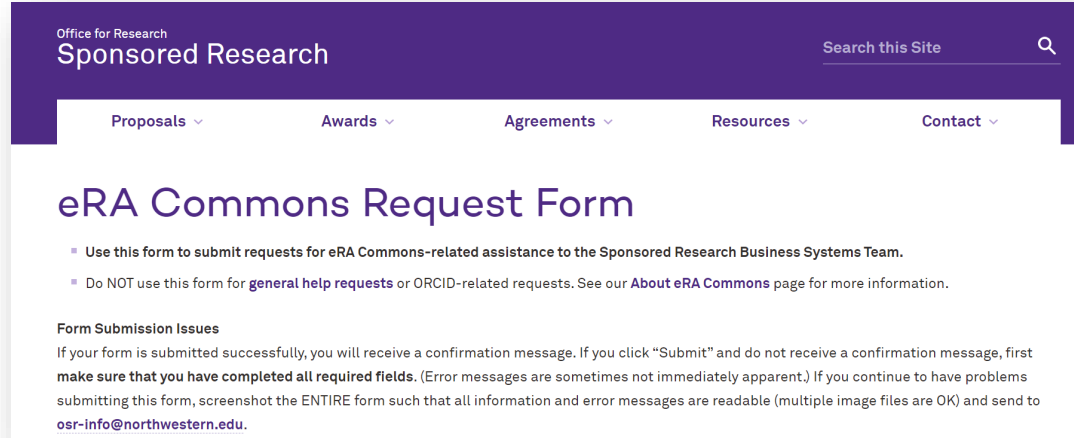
Office for Research
Sponsored Research

Search this Site

Proposals
Awards
Agreements
Resources
Contact

eRA Commons Request Form

- Use this form to submit requests for eRA Commons-related assistance to the Sponsored Research Business Systems Team.
- Do NOT use this form for general help requests or ORCID-related requests. See our About eRA Commons page for more information.

Form Submission Issues
If your form is submitted successfully, you will receive a confirmation message. If you click "Submit" and do not receive a confirmation message, first make sure that you have completed all required fields. (Error messages are sometimes not immediately apparent.) If you continue to have problems submitting this form, screenshot the ENTIRE form such that all information and error messages are readable (multiple image files are OK) and send to osr-info@northwestern.edu.